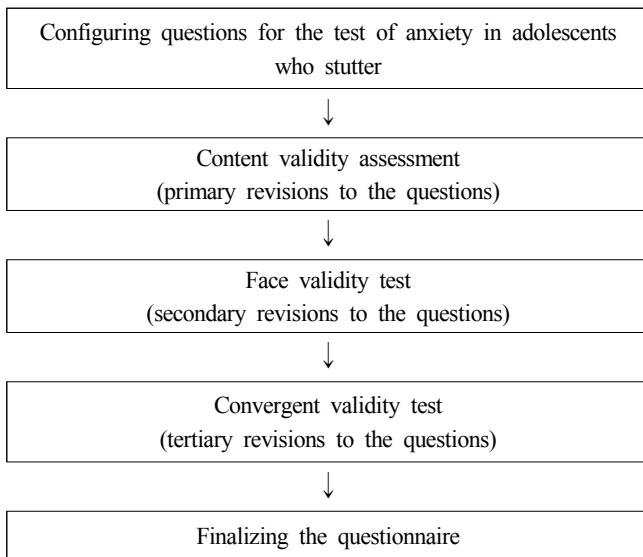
Configuring questions for the test of anxiety in adolescents who stutter

↓

Content validity assessment
(primary revisions to the questions)

↓

Face validity test
(secondary revisions to the questions)

↓

Convergent validity test
(tertiary revisions to the questions)

↓

Finalizing the questionnaire